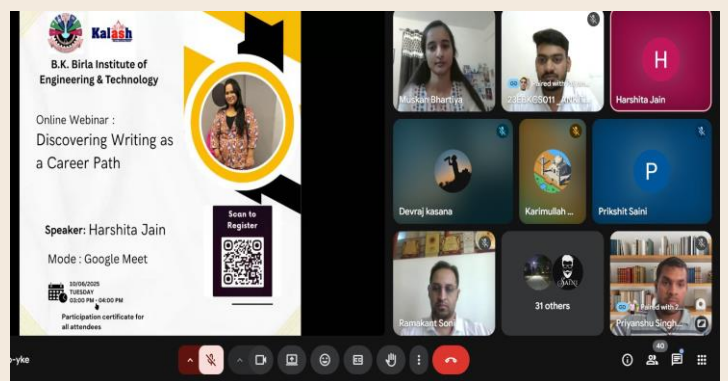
Kalash

B.K. Birla Institute of Engineering & Technology

Online Webinar : Discovering Writing as a Career Path

Speaker: Harshita Jain

Mode : Google Meet

10/06/2025
TUESDAY
03:00 PM - 04:00 PM

Participation certificate for all attendees

Scan to Register

Muskan Bhartiya

23EBK65011 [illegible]

Harshita Jain

H

Devraj kasana

Karimullah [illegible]

P

Prikshit Saini

Ramakant Soni

31 others

Priyanshu Singh...

-yke

40